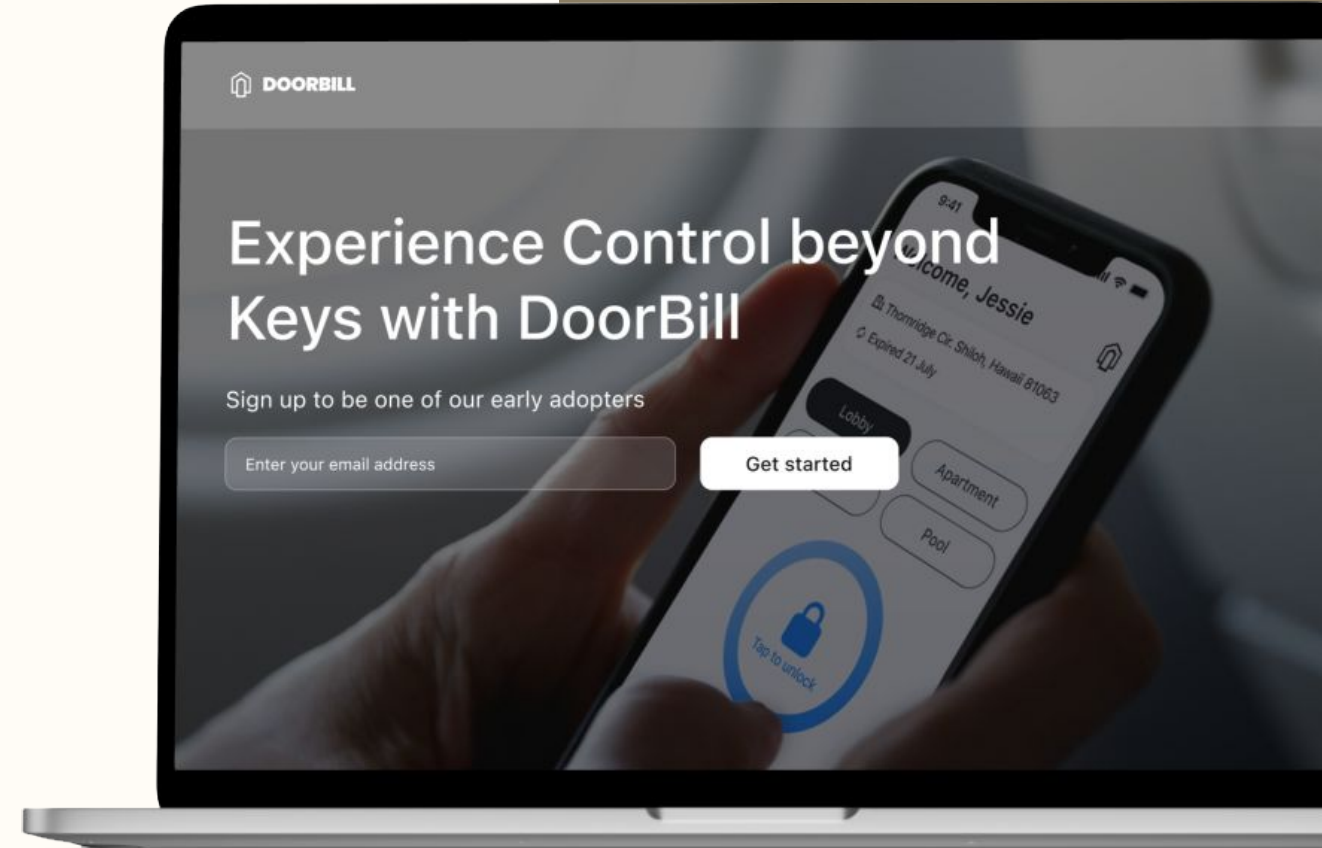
DOORBILL

Experience Control beyond Keys with DoorBill

Sign up to be one of our early adopters

Enter your email address

Get started

9:41

Welcome, Jessie

Thornridge Cir. Shiloh, Hawaii 81063

Expired 21 July

Lobby

Apartment

Pool

Tap to unlock